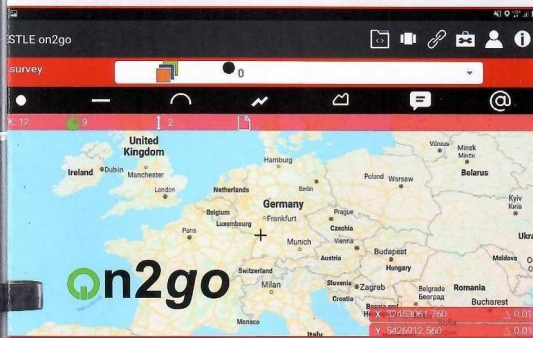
STLE on2go

survey

0

K: 12

9

2

United Kingdom

Ireland

Dublin

Manchester

London

Netherlands

Hamburg

Berlin

Poland

Warsaw

Vilnius

Minsk

Мінск

Belarus

Kyiv

Київ

Belgium

Luxembourg

Germany

Frankfurt

Prague

Czechia

Paris

Munich

Vienna

Austria

Budapest

Hungary

Ukra

Moldova

Switzerland

Milan

Slovenia

Zagreb

Croatia

Belgrade

Београд

Romania

Bucharest

Monaco

Italy

Bosnia and

on2go

X: 32453061.760

Δ 0.01

Y: 5426912.560

Δ 0.01